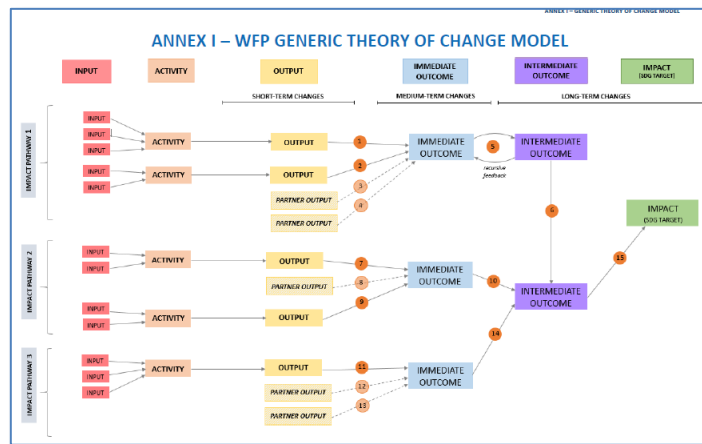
ANNEX I – GENERIC THEORY OF CHANGE MODEL

ANNEX I – WFP GENERIC THEORY OF CHANGE MODEL

INPUT

ACTIVITY

OUTPUT

IMMEDIATE OUTCOME

INTERMEDIATE OUTCOME

IMPACT (SDG TARGET)

SHORT-TERM CHANGES

MEDIUM-TERM CHANGES

LONG-TERM CHANGES

IMPACT PATHWAY 1

INPUT
INPUT
INPUT
ACTIVITY
OUTPUT
1
IMMEDIATE OUTCOME
5
recursive feedback
INTERMEDIATE OUTCOME
INPUT
INPUT
ACTIVITY
OUTPUT
2
PARTNER OUTPUT
3
PARTNER OUTPUT
4
6

IMPACT (SDG TARGET)

IMPACT PATHWAY 2

INPUT
INPUT
ACTIVITY
OUTPUT
7
PARTNER OUTPUT
8
IMMEDIATE OUTCOME
10
INTERMEDIATE OUTCOME
15
INPUT
INPUT
ACTIVITY
OUTPUT
9
14

IMPACT PATHWAY 3

INPUT
INPUT
INPUT
ACTIVITY
OUTPUT
11
PARTNER OUTPUT
12
PARTNER OUTPUT
13
IMMEDIATE OUTCOME